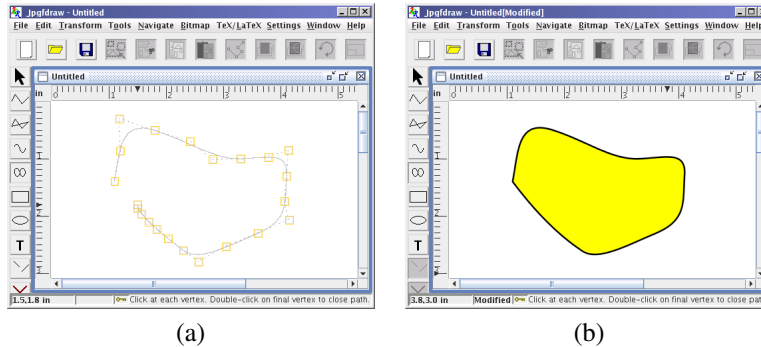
Jpgfdraw - Untitled
File Edit Transform Tools Navigate Bitmap TeX/LaTeX Settings Window Help
Untitled
in 0 1 2 3 4 5
1
2
1.5,1.8 in
Click at each vertex. Double-click on final vertex to close path.

(a)

Jpgfdraw - Untitled[Modified]
File Edit Transform Tools Navigate Bitmap TeX/LaTeX Settings Window Help
Untitled
in 0 1 2 3 4 5
1
2
3.8,3.0 in
Modified
Click at each vertex. Double-click on final vertex to close path.

(b)